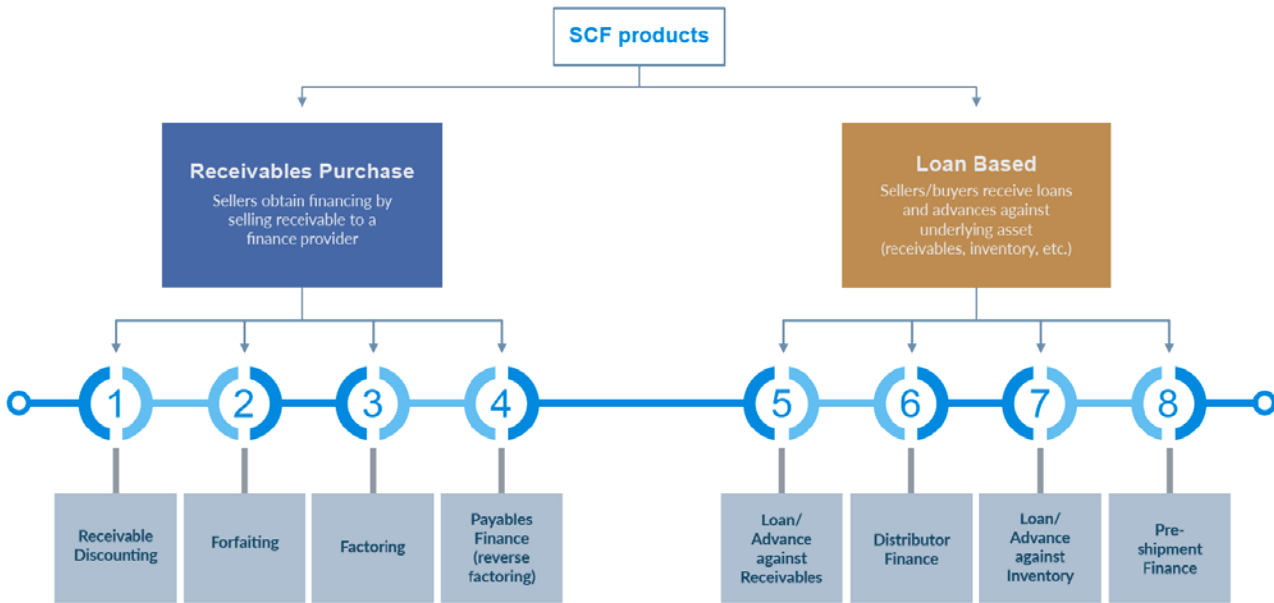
SCF products

Receivables Purchase
Sellers obtain financing by selling receivable to a finance provider

Loan Based
Sellers/buyers receive loans and advances against underlying asset (receivables, inventory, etc.)

1
2
3
4
5
6
7
8

Receivable Discounting

Forfaiting

Factoring

Payables Finance (reverse factoring)

Loan/ Advance against Receivables

Distributor Finance

Loan/ Advance against Inventory

Pre-shipment Finance